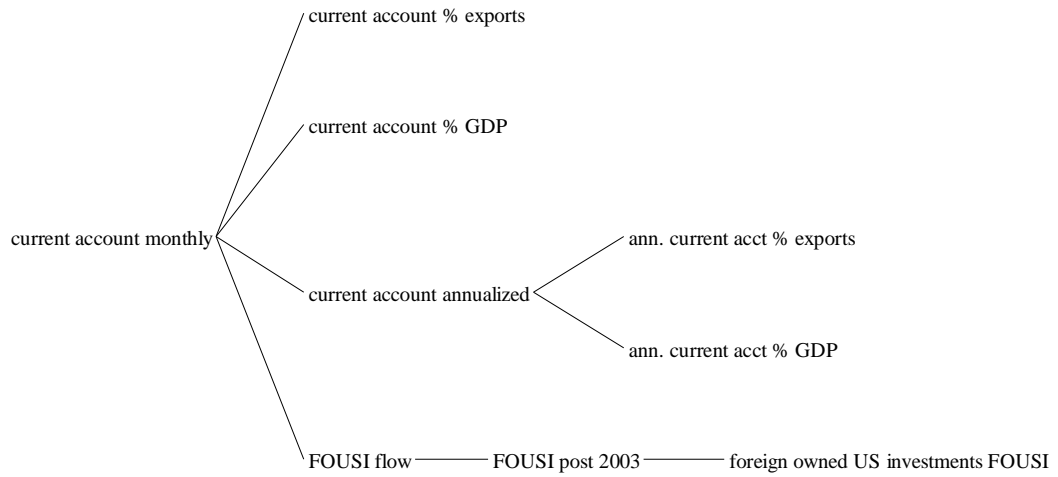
current account % exports

current account % GDP

current account monthly

ann. current acct % exports

current account annualized

ann. current acct % GDP

FOUSI flow

FOUSI post 2003

foreign owned US investments FOUSI